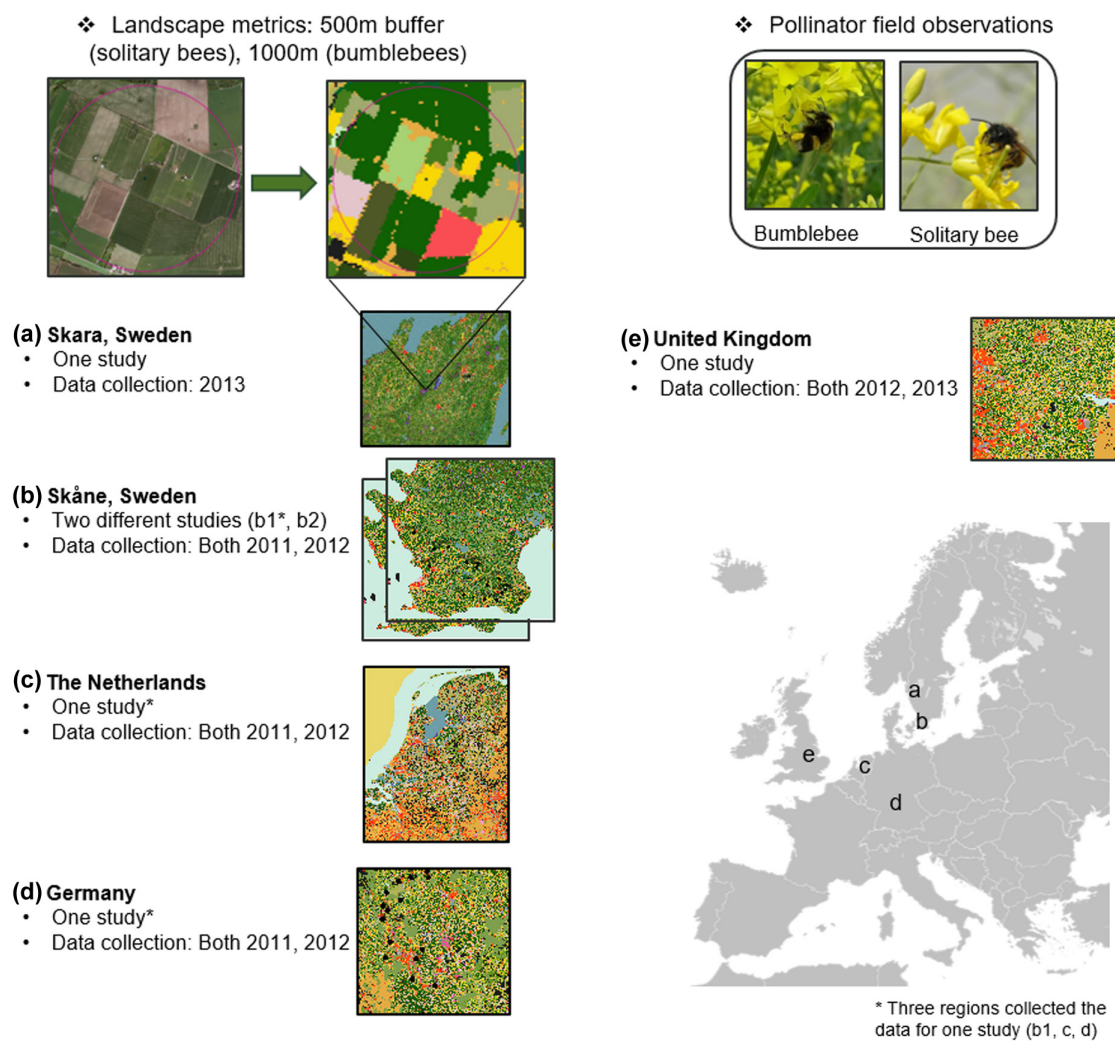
❖ Landscape metrics: 500m buffer (solitary bees), 1000m (bumblebees)

❖ Pollinator field observations

Bumblebee

Solitary bee

(a) Skara, Sweden
• One study
• Data collection: 2013

(e) United Kingdom
• One study
• Data collection: Both 2012, 2013

(b) Skåne, Sweden
• Two different studies (b1*, b2)
• Data collection: Both 2011, 2012

(c) The Netherlands
• One study*
• Data collection: Both 2011, 2012

a

b

e

c

d

(d) Germany
• One study*
• Data collection: Both 2011, 2012

* Three regions collected the data for one study (b1, c, d)